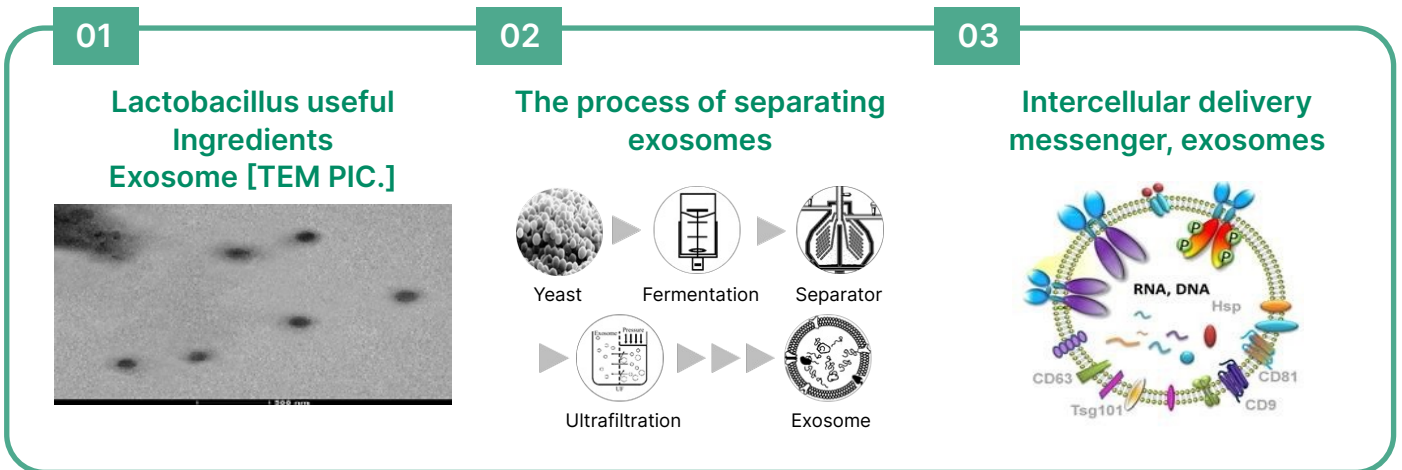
01

Lactobacillus useful Ingredients Exosome [TEM PIC.]

200 nm

02

The process of separating exosomes

Yeast

Fermentation

Separator

Exosome Pressure

UF

Ultrafiltration

Exosome

03

Intercellular delivery messenger, exosomes

P P P

RNA, DNA

Hsp

CD63

Tsg101

CD81

CD9